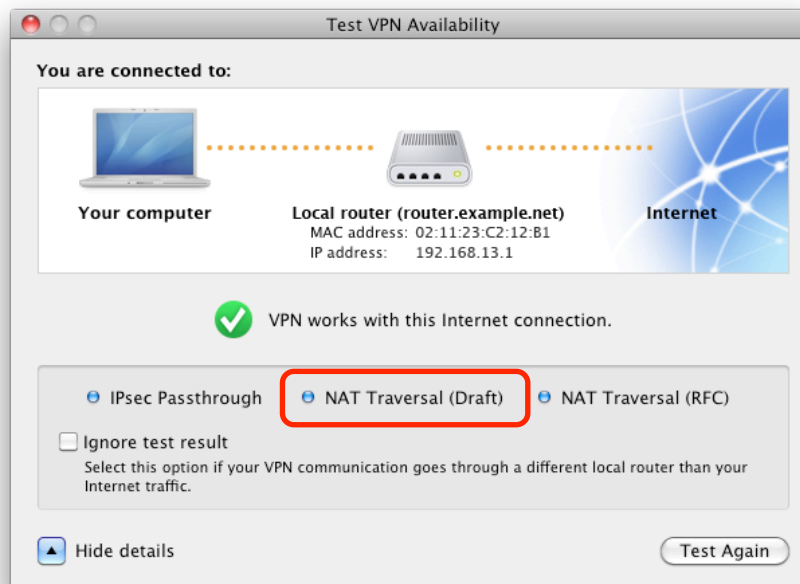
Test VPN Availability

You are connected to:

Your computer

Local router (router.example.net)
MAC address: 02:11:23:C2:12:B1
IP address: 192.168.13.1

Internet

VPN works with this Internet connection.

IPsec Passthrough

NAT Traversal (Draft)

NAT Traversal (RFC)

Ignore test result

Select this option if your VPN communication goes through a different local router than your Internet traffic.

Hide details

Test Again